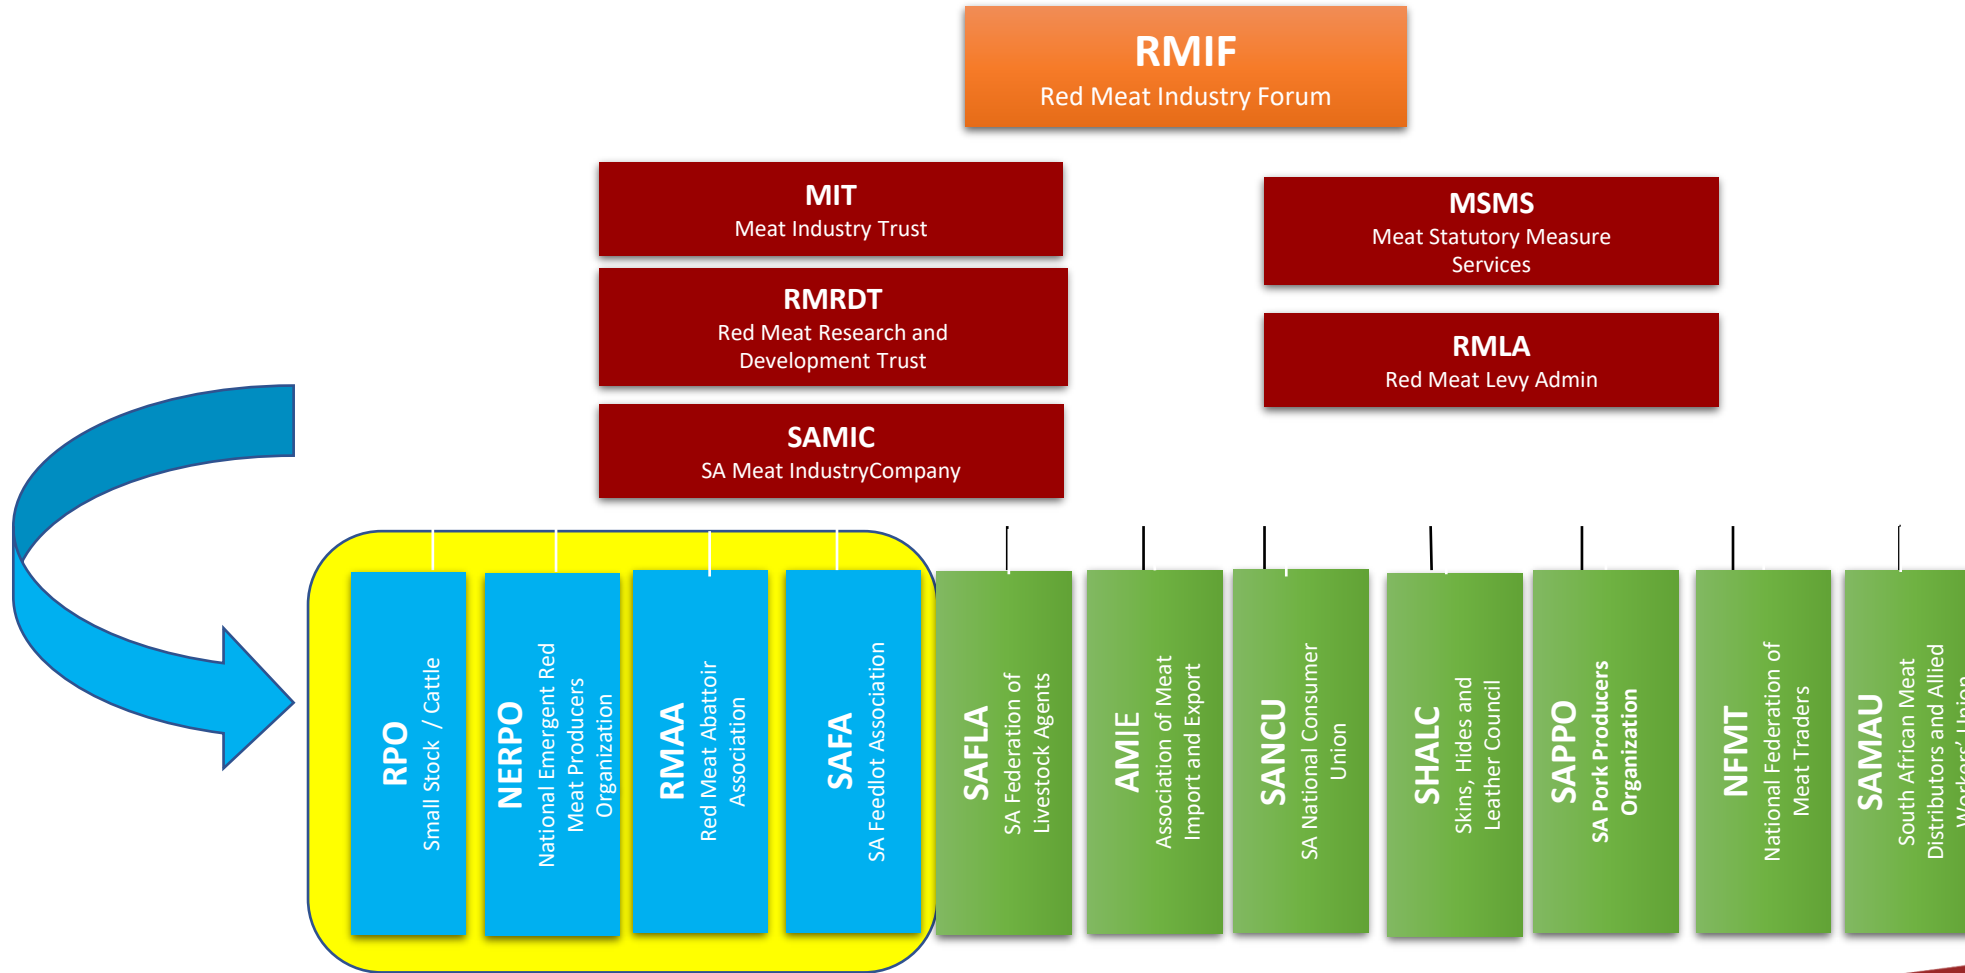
RMIF
Red Meat Industry Forum

MIT
Meat Industry Trust

RMRDT
Red Meat Research and Development Trust

SAMIC
SA Meat IndustryCompany

MSMS
Meat Statutory Measure Services

RMLA
Red Meat Levy Admin

RPO
Small Stock / Cattle

NERPO
National Emergent Red Meat Producers Organization

RMAA
Red Meat Abattoir Association

SAFA
SA Feedlot Association

SAFLA
SA Federation of Livestock Agents

AMIE
Association of Meat Import and Export

SANCU
SA National Consumer Union

SHALC
Skins, Hides and Leather Council

SAPPO
SA Pork Producers Organization

NFMT
National Federation of Meat Traders

SAMAU
South African Meat Distributors and Allied Workers' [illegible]